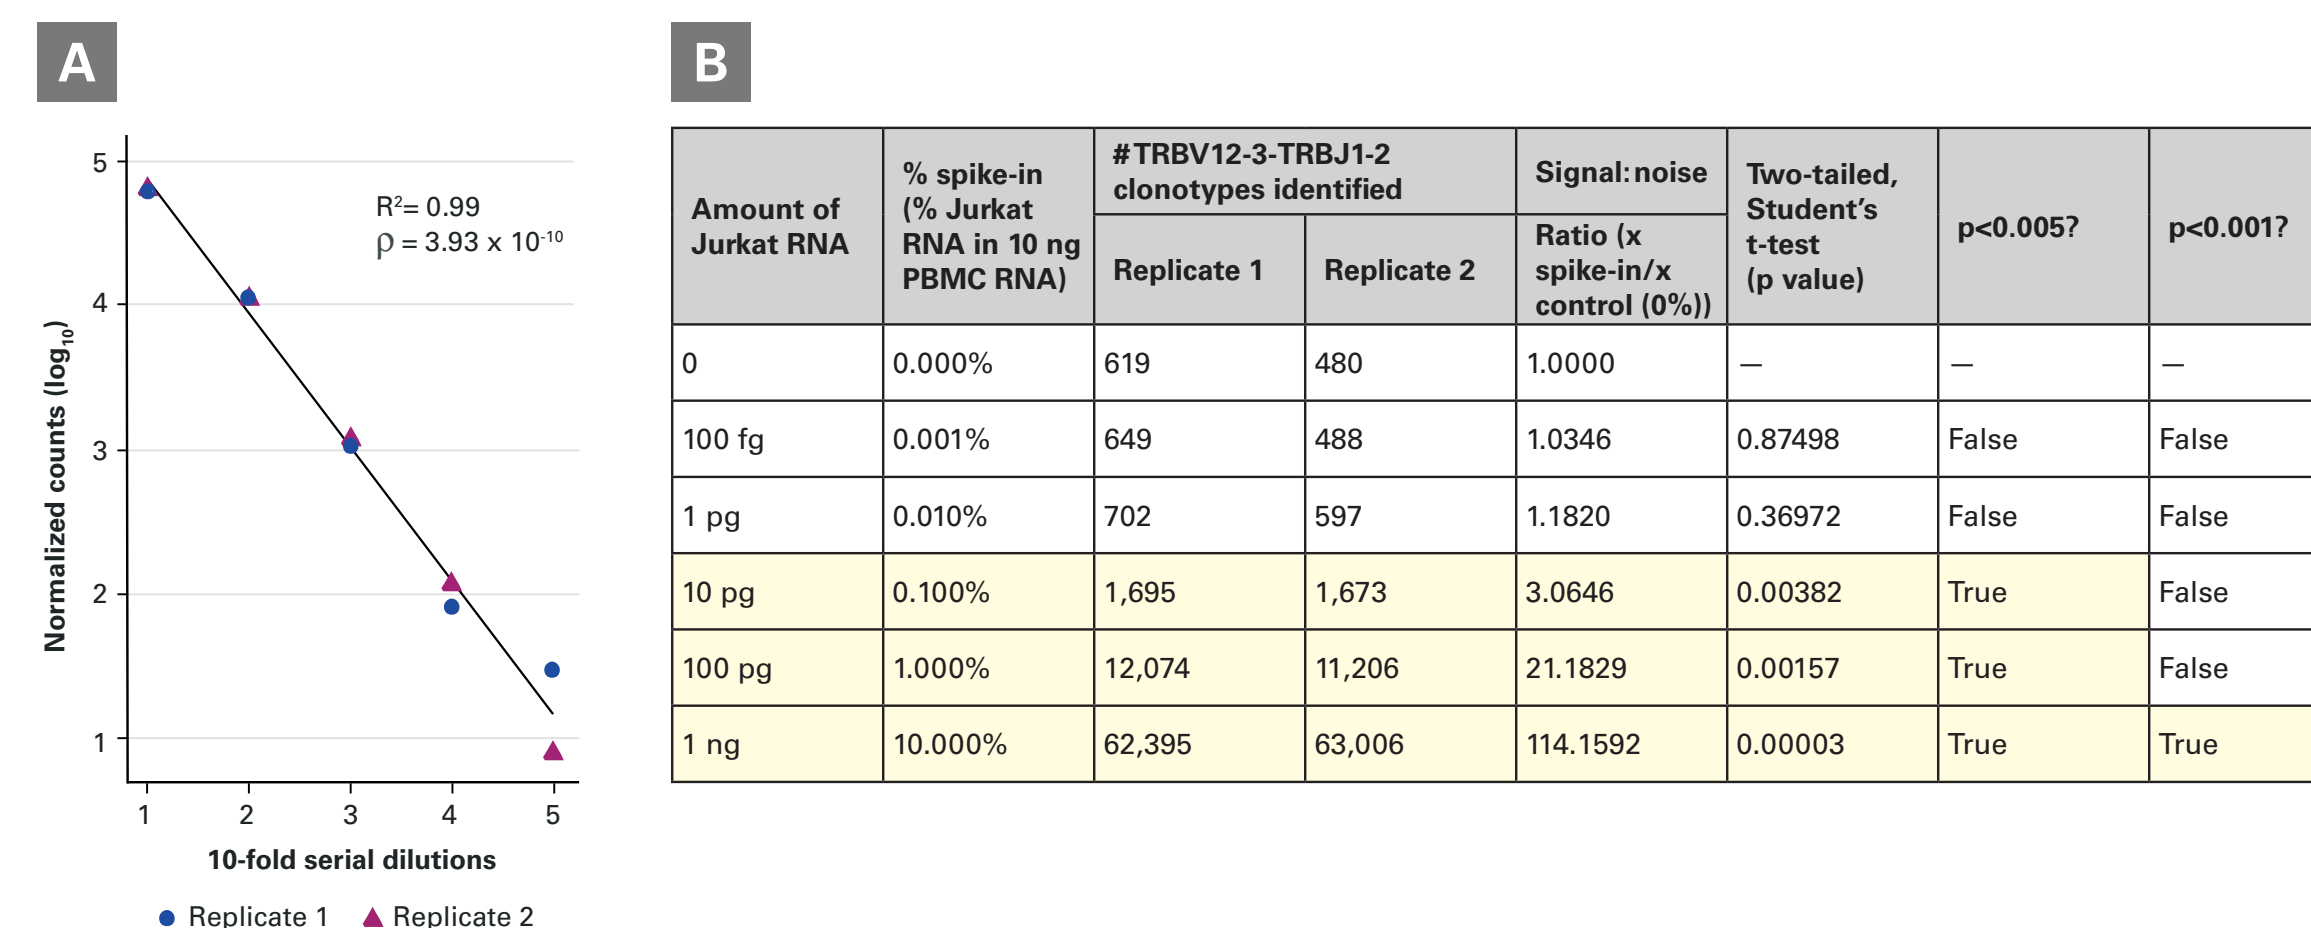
A

$R^2$= 0.99
$\rho$ = 3.93 x $10^{-10}$

Normalized counts ($\log_{10}$)

5
4
3
2
1

1 2 3 4 5

10-fold serial dilutions

Replicate 1 Replicate 2

B

| Amount of Jurkat RNA | % spike-in (% Jurkat RNA in 10 ng PBMC RNA) | #TRBV12-3-TRBJ1-2 clonotypes identified Replicate 1 | #TRBV12-3-TRBJ1-2 clonotypes identified Replicate 2 | Signal: noise Ratio (x spike-in/x control (0%)) | Two-tailed, Student's t-test (p value) | p<0.005? | p<0.001? |
|---|---|---|---|---|---|---|---|
| 0 | 0.000% | 619 | 480 | 1.0000 | — | — | — |
| 100 fg | 0.001% | 649 | 488 | 1.0346 | 0.87498 | False | False |
| 1 pg | 0.010% | 702 | 597 | 1.1820 | 0.36972 | False | False |
| 10 pg | 0.100% | 1,695 | 1,673 | 3.0646 | 0.00382 | True | False |
| 100 pg | 1.000% | 12,074 | 11,206 | 21.1829 | 0.00157 | True | False |
| 1 ng | 10.000% | 62,395 | 63,006 | 114.1592 | 0.00003 | True | True |